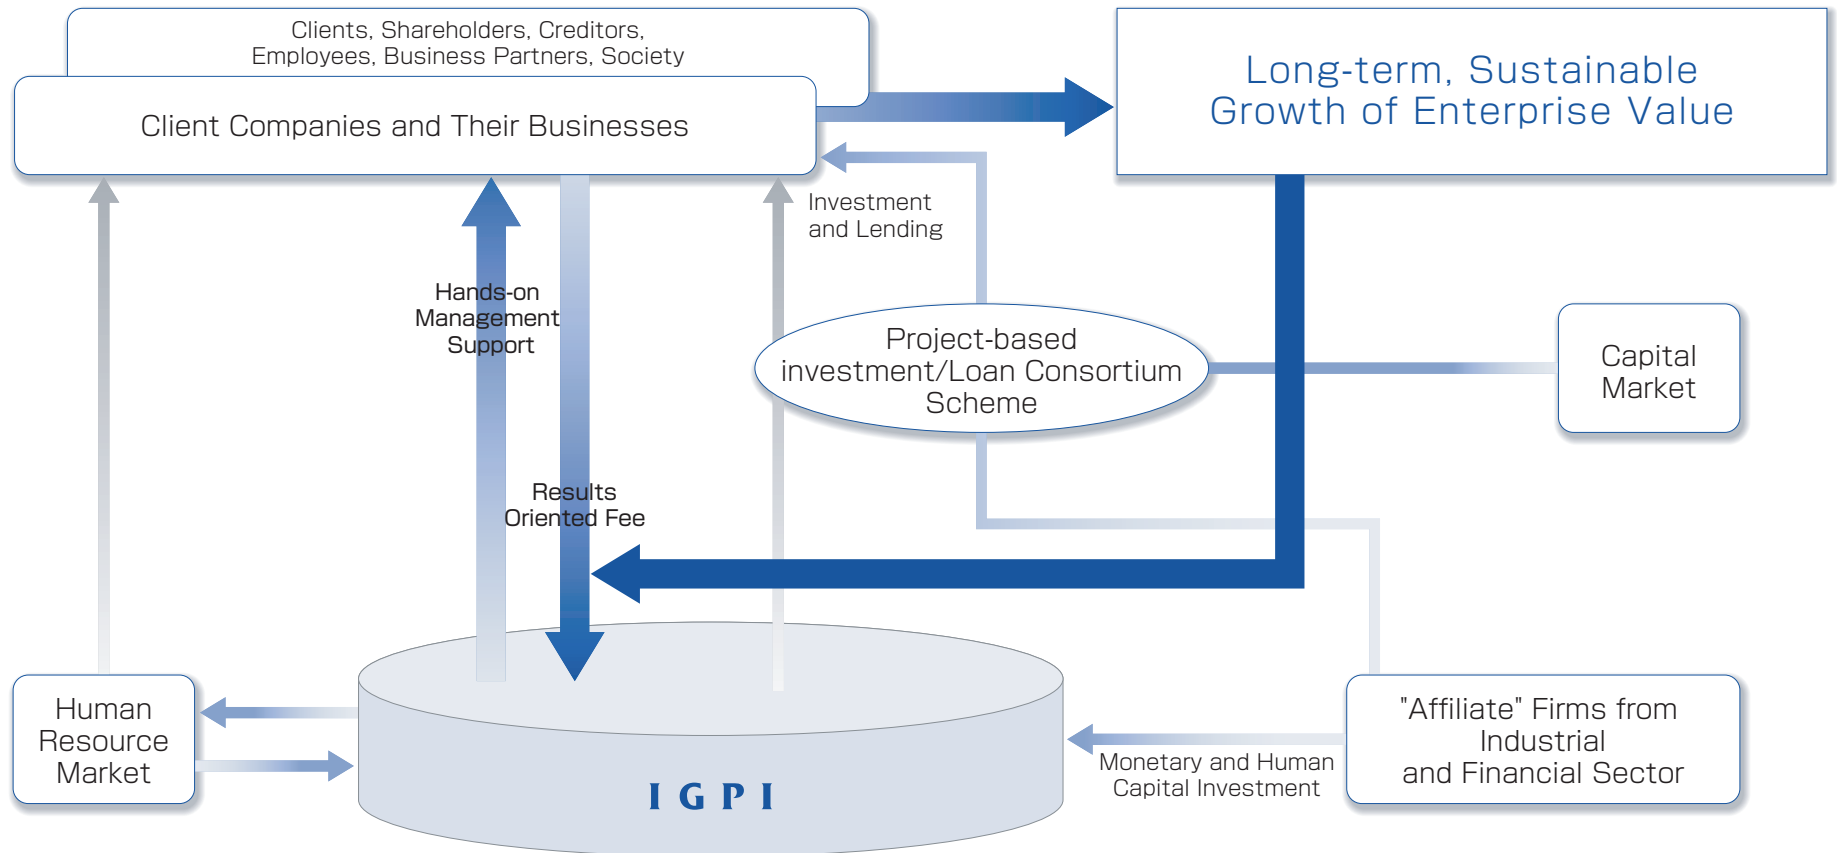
Clients, Shareholders, Creditors, Employees, Business Partners, Society

Client Companies and Their Businesses

Long-term, Sustainable Growth of Enterprise Value

Investment and Lending

Hands-on Management Support

Project-based investment/Loan Consortium Scheme

Capital Market

Results Oriented Fee

Human Resource Market

IGPI

Monetary and Human Capital Investment

"Affiliate" Firms from Industrial and Financial Sector